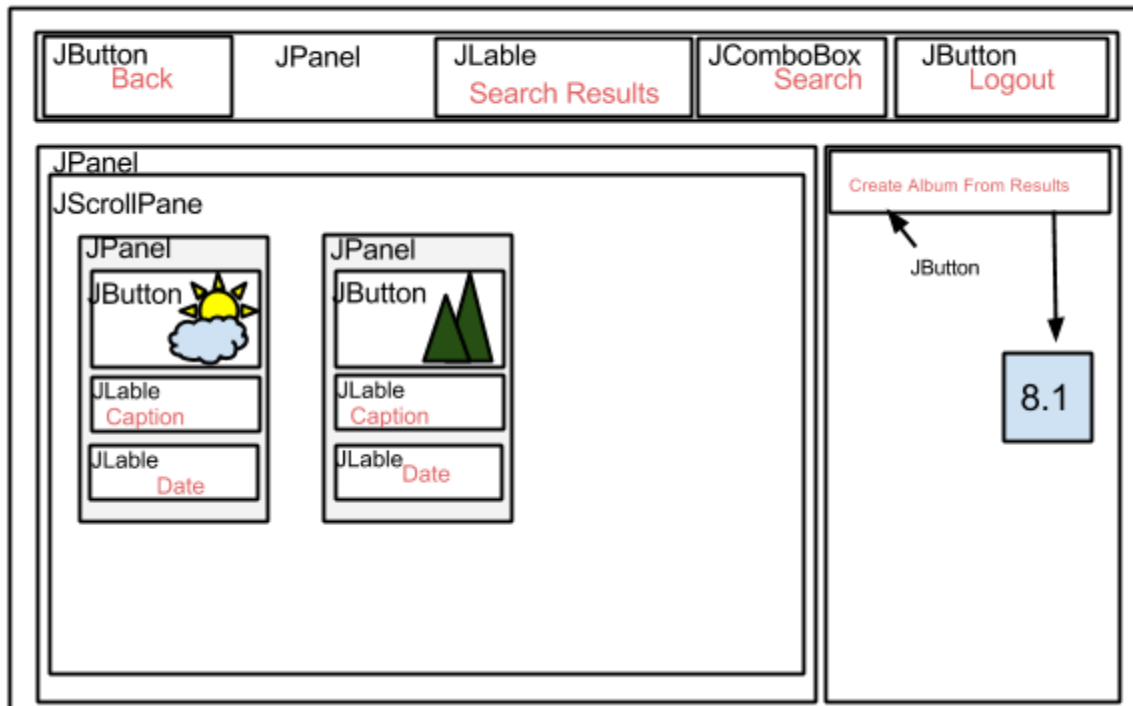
JButton
Back

JPanel

JLable
Search Results

JComboBox
Search

JButton
Logout

JPanel

JScrollPane

JPanel
JButton
JLable
Caption
JLable
Date

JPanel
JButton
JLable
Caption
JLable
Date

Create Album From Results

JButton

8.1